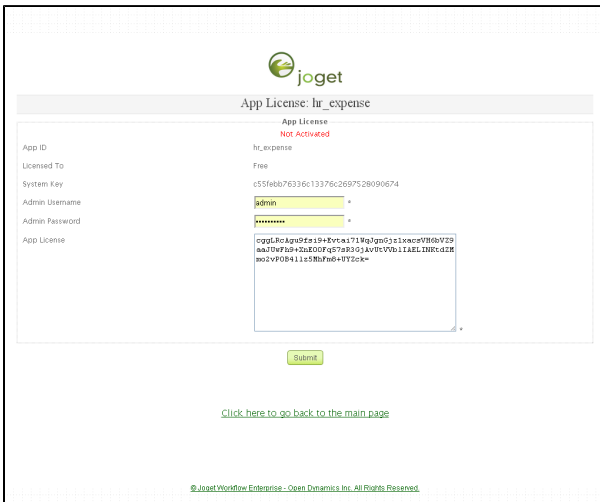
joget

App License: hr_expense

App License

Not Activated

| | |
|---|---|
| App ID | hr_expense |
| Licensed To | Free |
| System Key | c55febb76336c13376c2697528090674 |
| Admin Username | admin * |
| Admin Password | •••••••••• * |
| App License | cggLRcAgu9fsi9+Evtai71WqJgnGjz1xacsVH6bVZ9aaJUwFh9+EnKOOFqS7sR3GjAvUtVVb1IAELINKtdZMmo2vPOB4i1z5NhFm8+UY2ck= * |

Submit

Click here to go back to the main page

© Joget Workflow Enterprise - Open Dynamics Inc. All Rights Reserved.